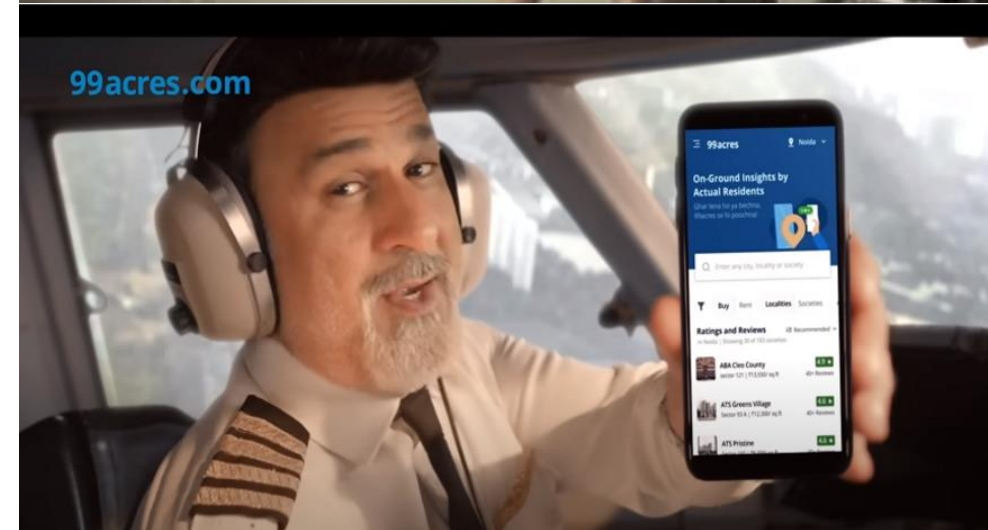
99acres.com

99acres

Noida

On-Ground Insights by Actual Residents

Ghar lena ho ya bechna, 99acres se hi poochna!

Enter any city, locality or society

Buy Rent Localities Societies

Ratings and Reviews

Recommended

In Noida | Showing 30 of 193 societies

ABA Cleo County

Sector 121 | ₹13,000/ sq ft

4.5

40+ Reviews

ATS Greens Village

Sector 93 A | ₹12,000/ sq ft

4.6

40+ Reviews

ATS Pristine

4.6